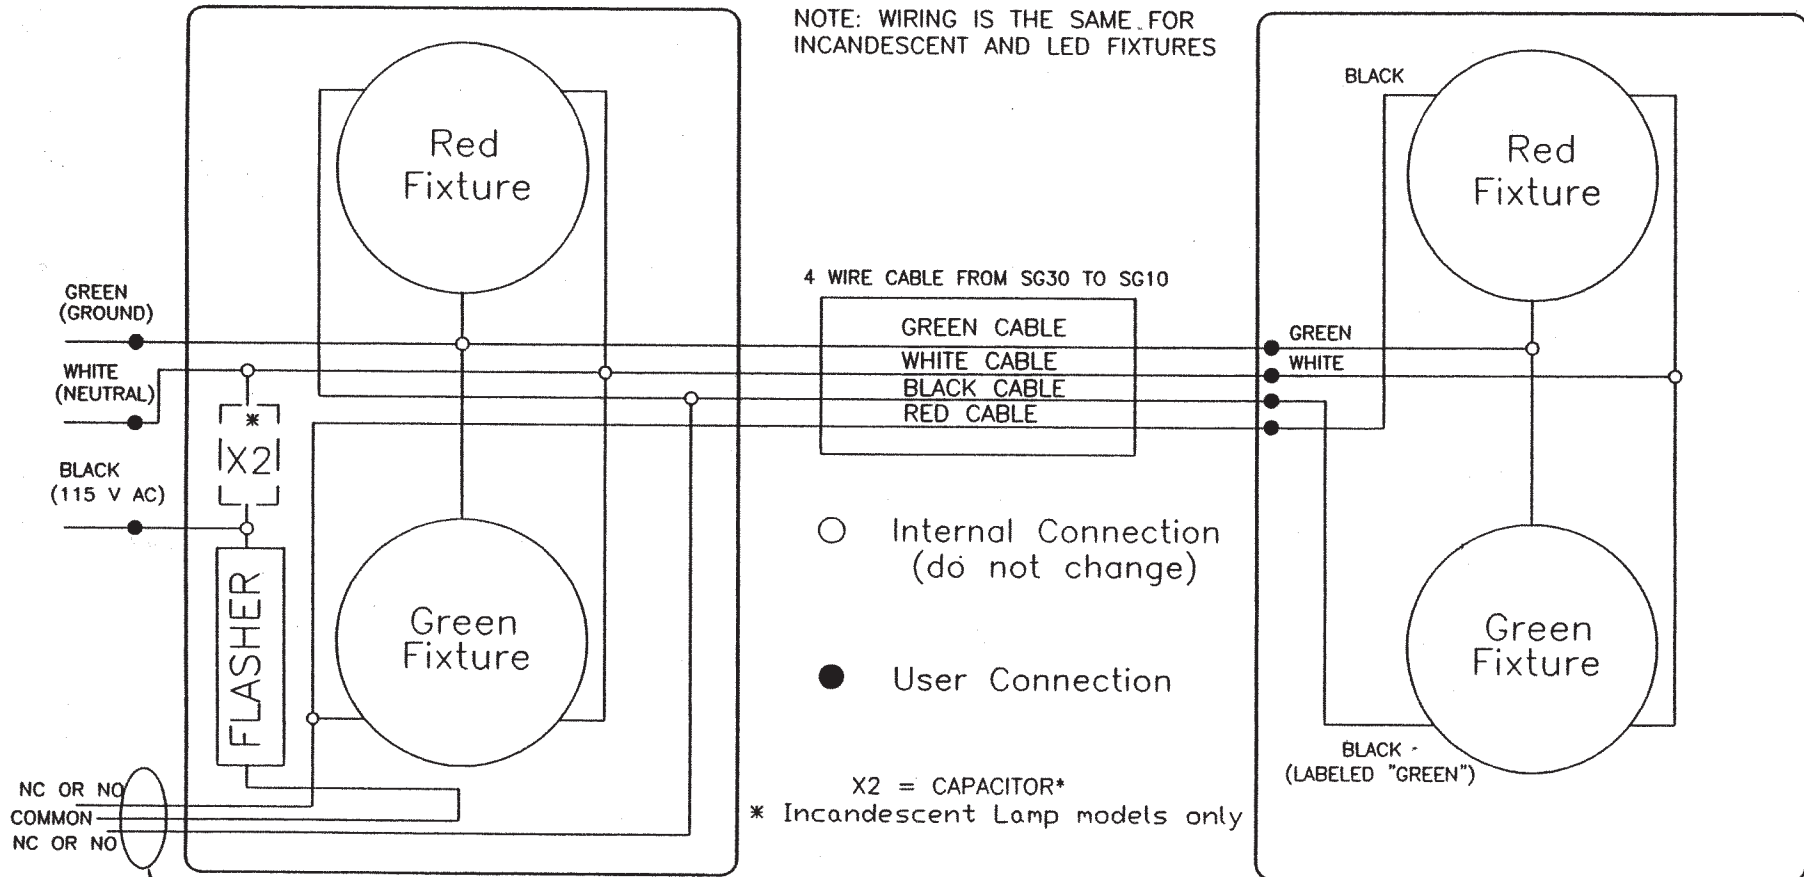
NOTE: WIRING IS THE SAME FOR INCANDESCENT AND LED FIXTURES

Red Fixture

GREEN (GROUND)

WHITE (NEUTRAL)

*
X2

BLACK (115 V AC)

FLASHER

Green Fixture

NC OR NO
COMMON
NC OR NO

4 WIRE CABLE FROM SG30 TO SG10

GREEN CABLE
WHITE CABLE
BLACK CABLE
RED CABLE

Internal Connection (do not change)

User Connection

X2 = CAPACITOR*
* Incandescent Lamp models only

BLACK

Red Fixture

GREEN
WHITE

Green Fixture

BLACK - (LABELED "GREEN")